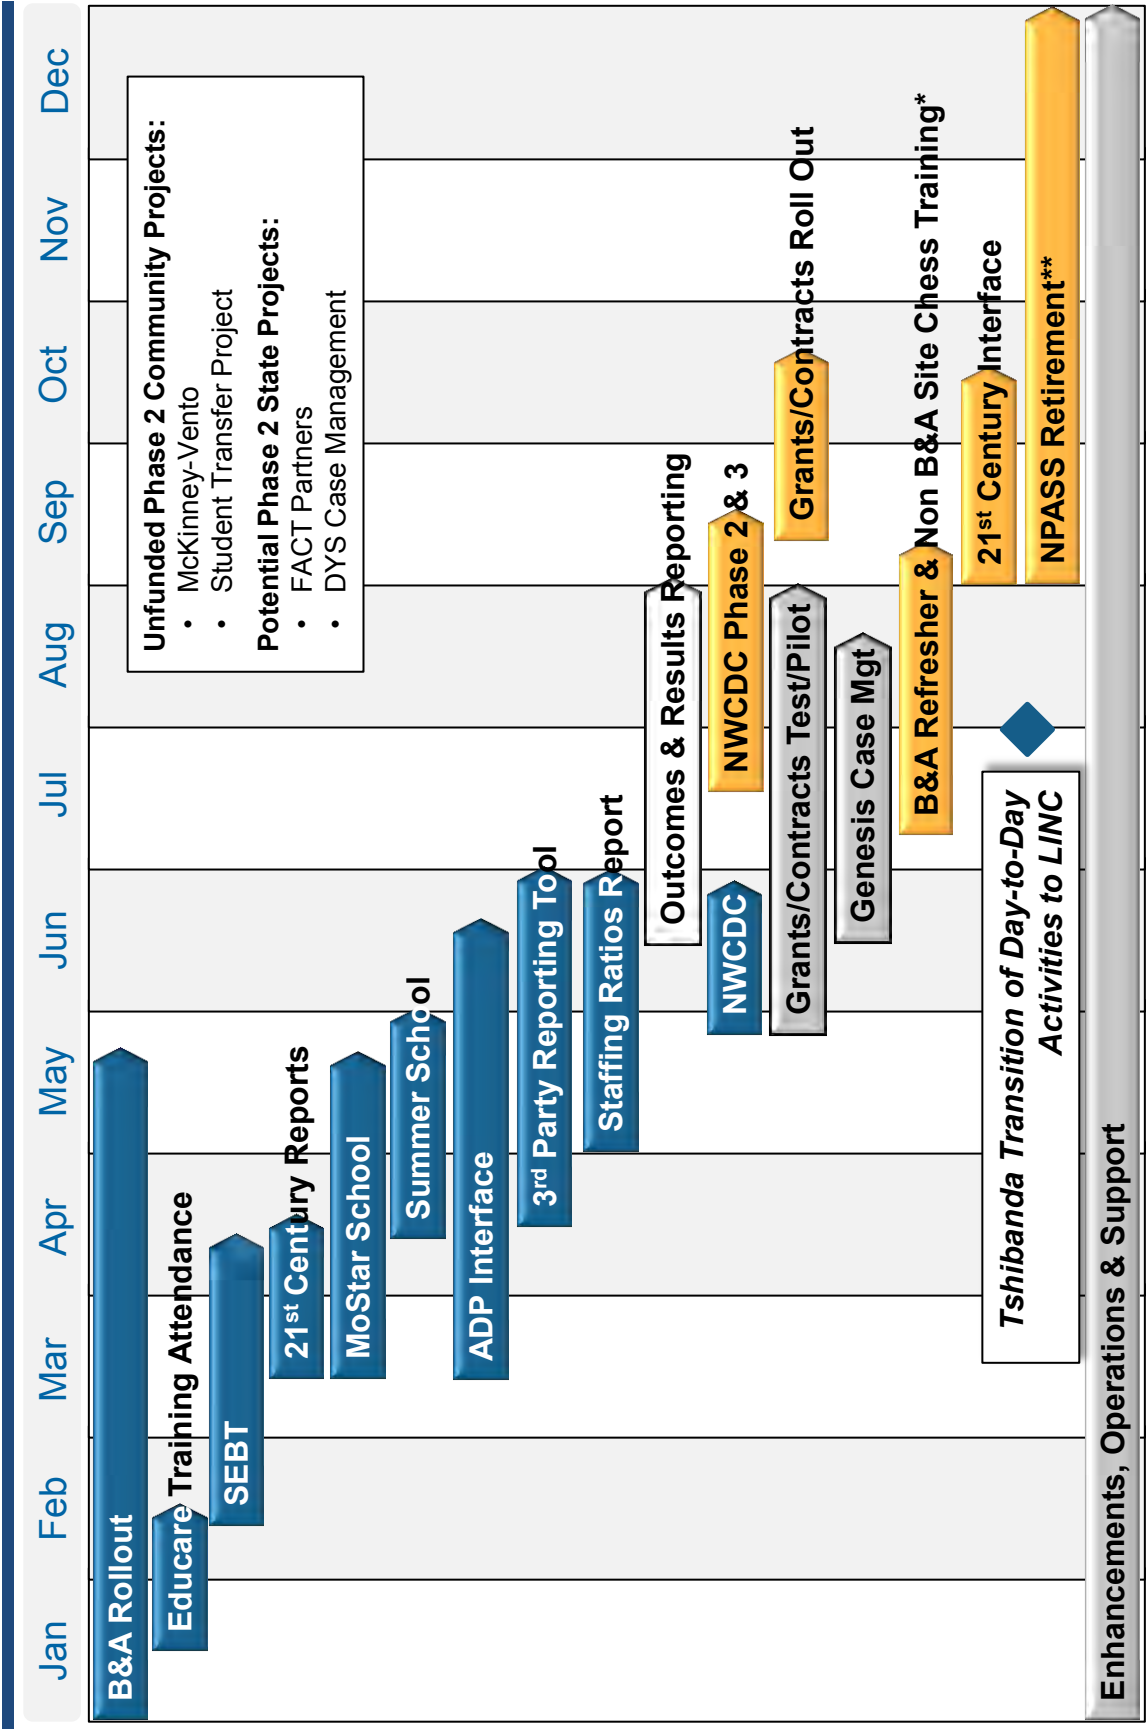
Jan Feb Mar Apr May Jun Jul Aug Sep Oct Nov Dec

Unfunded Phase 2 Community Projects:
• McKinney-Vento
• Student Transfer Project
Potential Phase 2 State Projects:
• FACT Partners
• DYS Case Management

B&A Rollout

Educare Training Attendance

SEBT

21$^{st}$ Century Reports

MoStar School

Summer School

ADP Interface

3$^{rd}$ Party Reporting Tool

Staffing Ratios Report

Outcomes & Results Reporting

NWCDC

NWCDC Phase 2 & 3

Grants/Contracts Test/Pilot

Grants/Contracts Roll Out

Genesis Case Mgt

B&A Refresher & Non B&A Site Chess Training*

21$^{st}$ Century Interface

Tshibanda Transition of Day-to-Day Activities to LINC

NPASS Retirement**

Enhancements, Operations & Support